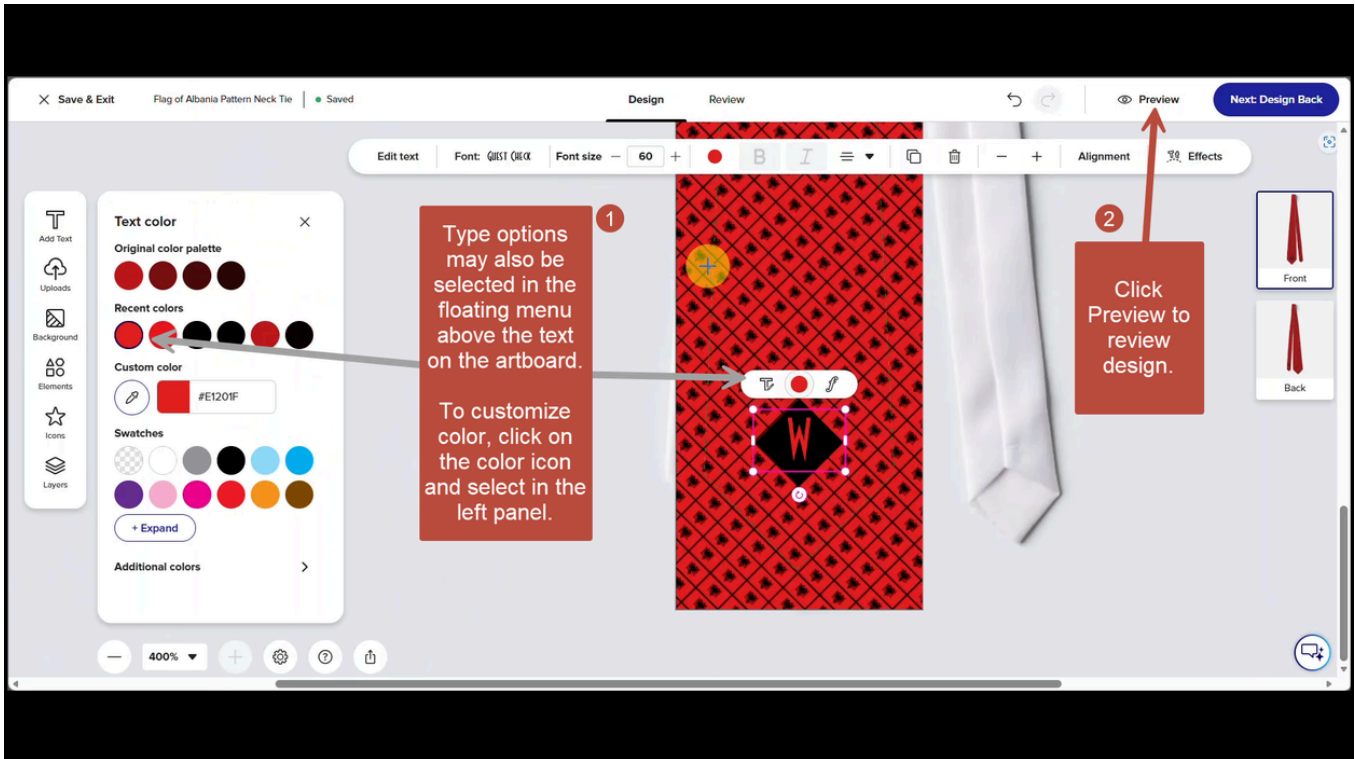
Save & Exit Flag of Albania Pattern Neck Tie | Saved

Design Review

Preview Next: Design Back

Edit text Font: GUEST CHECK Font size − 60 + B I Alignment Effects

Add Text
Uploads
Background
Elements
Icons
Layers

Text color
Original color palette
Recent colors
Custom color
#E1201F
Swatches
+ Expand
Additional colors

1
Type options may also be selected in the floating menu above the text on the artboard.

To customize color, click on the color icon and select in the left panel.

W

2
Click Preview to review design.

Front
Back

400%